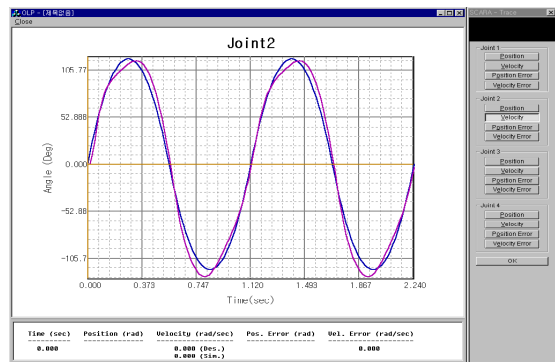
OLP - [제목없음]
Close

Joint2

Angle (Deg)

105.77
52.888
0.000
-52.88
-105.7

0.000 0.373 0.747 1.120 1.493 1.867 2.240
Time(sec)

| Time (sec) | Position (rad) | Velocity (rad/sec) | Pos. Error (rad) | Vel. Error (rad/sec) |
|---|---|---|---|---|
| 0.000 | | 0.000 (Des.) 0.000 (Sim.) | | 0.000 |

SCARA - Trace

Joint 1
Position
Velocity
Position Error
Velocity Error

Joint 2
Position
Velocity
Position Error
Velocity Error

Joint 3
Position
Velocity
Position Error
Velocity Error

Joint 4
Position
Velocity
Position Error
Velocity Error

OK